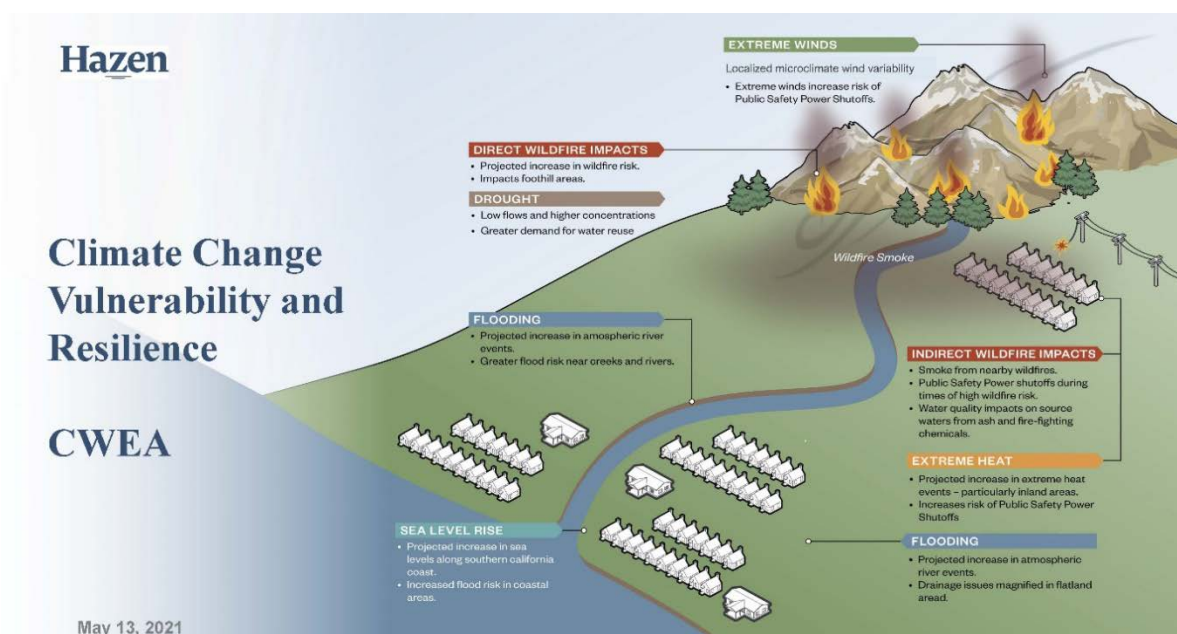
Hazen

Climate Change Vulnerability and Resilience

CWEA

May 13, 2021

EXTREME WINDS
Localized microclimate wind variability
• Extreme winds increase risk of Public Safety Power Shutoffs.

DIRECT WILDFIRE IMPACTS
• Projected increase in wildfire risk.
• Impacts foothill areas.

DROUGHT
• Low flows and higher concentrations
• Greater demand for water reuse

Wildfire Smoke

FLOODING
• Projected increase in amospheric river events.
• Greater flood risk near creeks and rivers.

INDIRECT WILDFIRE IMPACTS
• Smoke from nearby wildfires.
• Public Safety Power shutoffs during times of high wildfire risk.
• Water quality impacts on source waters from ash and fire-fighting chemicals.

EXTREME HEAT
• Projected increase in extreme heat events – particularly inland areas.
• Increases risk of Public Safety Power Shutoffs

SEA LEVEL RISE
• Projected increase in sea levels along southern california coast.
• Increased flood risk in coastal areas.

FLOODING
• Projected increase in atmospheric river events.
• Drainage issues magnified in flatland aread.